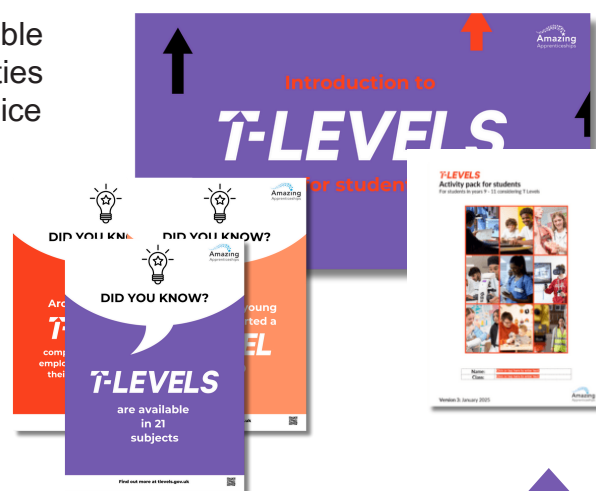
able
ties
ice

Amazing Apprenticeships

Introduction to

T-LEVELS

for student

T-LEVELS
Activity pack for students
For students in years 9 – 11 considering T Levels

Name:
Class:

Version 3: January 2025

Amazing Apprenticeships

DID YOU KNOW

Amazing Apprenticeships

DID YOU KNOW?

Ar
T
comp
emplo
thei

young
rted a
EL

Amazing Apprenticeships

DID YOU KNOW?

T-LEVELS

are available
in 21
subjects

Find out more at tlevels.gov.uk